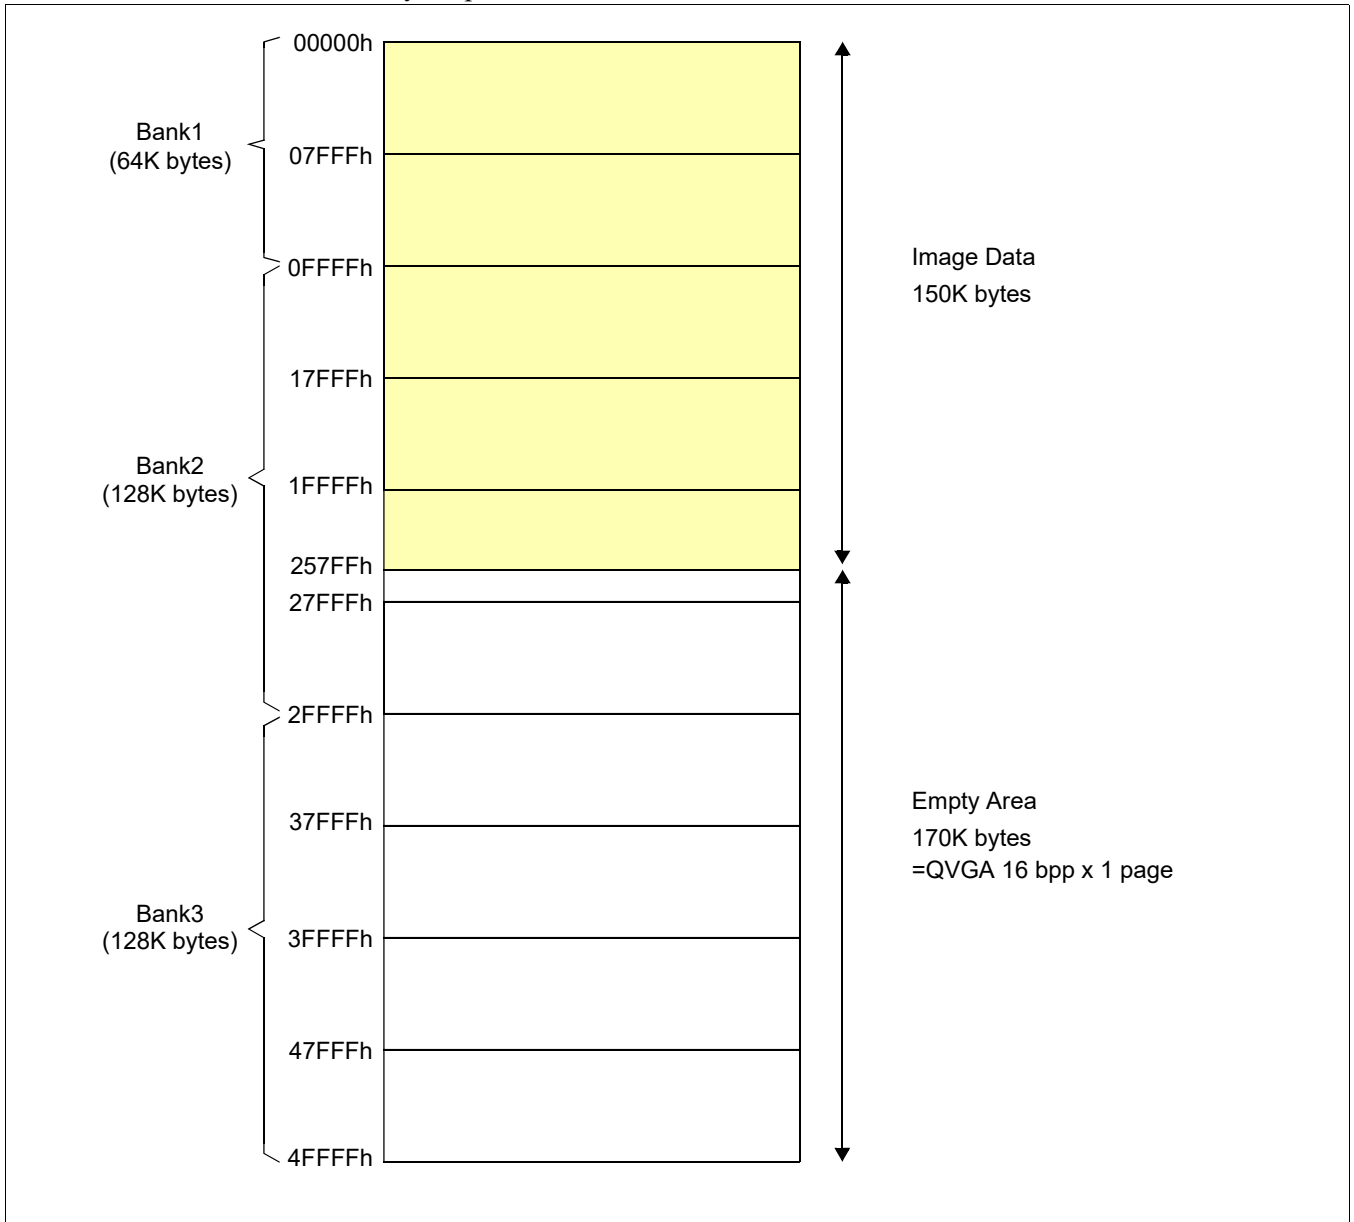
Bank1
(64K bytes)

Bank2
(128K bytes)

Bank3
(128K bytes)

00000h
07FFFh
0FFFFh
17FFFh
1FFFFh
257FFh
27FFFh
2FFFFh
37FFFh
3FFFFh
47FFFh
4FFFFh

Image Data
150K bytes

Empty Area
170K bytes
=QVGA 16 bpp x 1 page